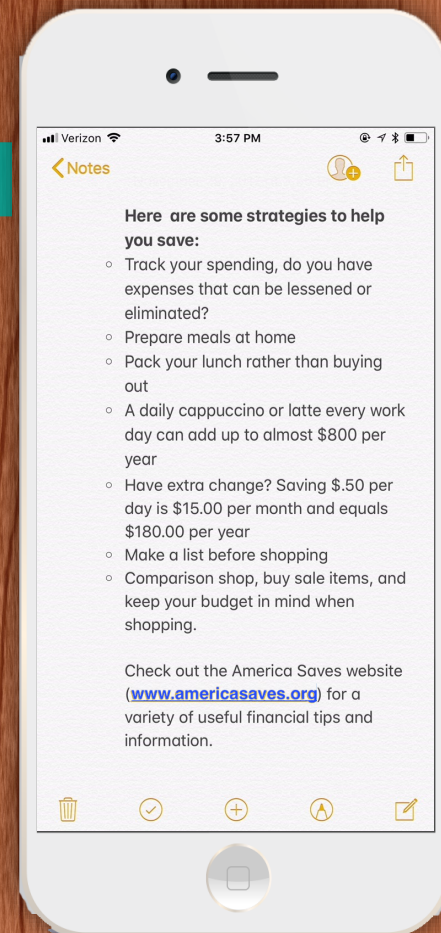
Verizon 3:57 PM

Notes

**Here are some strategies to help you save:**

- Track your spending, do you have expenses that can be lessened or eliminated?
- Prepare meals at home
- Pack your lunch rather than buying out
- A daily cappuccino or latte every work day can add up to almost \$800 per year
- Have extra change? Saving \$.50 per day is \$15.00 per month and equals \$180.00 per year
- Make a list before shopping
- Comparison shop, buy sale items, and keep your budget in mind when shopping.

Check out the America Saves website (www.americasaves.org) for a variety of useful financial tips and information.